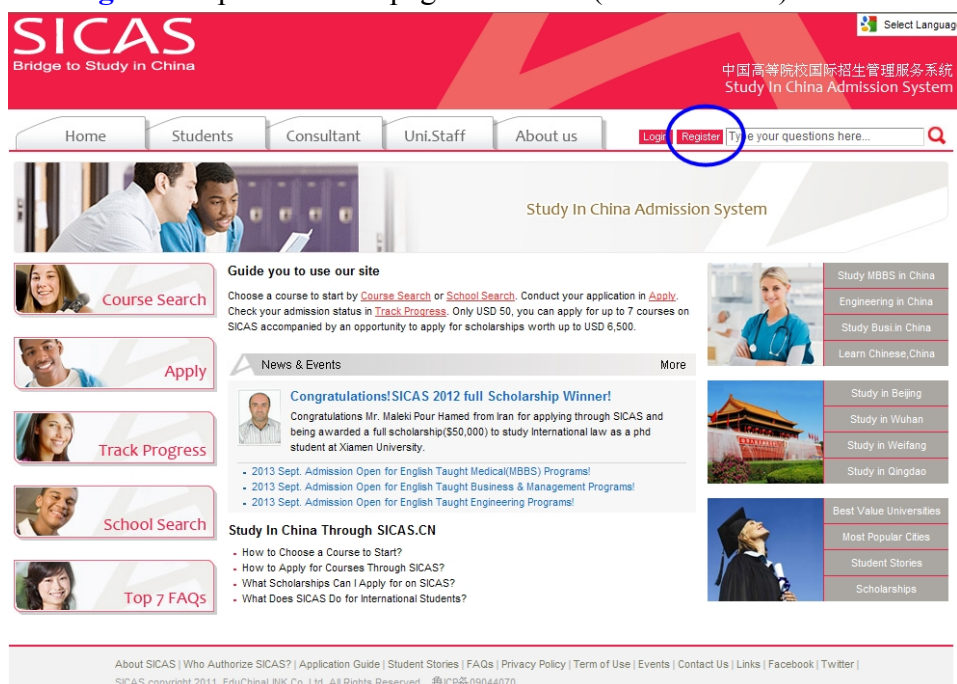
SICAS
Bridge to Study in China

Select Language

中国高等院校国际招生管理服务系统
Study In China Admission System

Home | Students | Consultant | Uni.Staff | About us

Login | Register | Type your questions here...

Study In China Admission System

Course Search

Apply

Track Progress

School Search

Top 7 FAQs

Guide you to use our site

Choose a course to start by Course Search or School Search. Conduct your application in Apply. Check your admission status in Track Progress. Only USD 50, you can apply for up to 7 courses on SICAS accompanied by an opportunity to apply for scholarships worth up to USD 6,500.

News & Events | More

Congratulations!SICAS 2012 full Scholarship Winner!

Congratulations Mr. Maleki Pour Hamed from Iran for applying through SICAS and being awarded a full scholarship($50,000) to study International law as a phd student at Xiamen University.

- 2013 Sept. Admission Open for English Taught Medical(MBBS) Programs!
- 2013 Sept. Admission Open for English Taught Business & Management Programs!
- 2013 Sept. Admission Open for English Taught Engineering Programs!

Study In China Through SICAS.CN

- How to Choose a Course to Start?
- How to Apply for Courses Through SICAS?
- What Scholarships Can I Apply for on SICAS?
- What Does SICAS Do for International Students?

Study MBBS in China
Engineering in China
Study Busi.in China
Learn Chinese,China

Study in Beijing
Study in Wuhan
Study in Weifang
Study in Qingdao

Best Value Universities
Most Popular Cities
Student Stories
Scholarships

About SICAS | Who Authorize SICAS? | Application Guide | Student Stories | FAQs | Privacy Policy | Term of Use | Events | Contact Us | Links | Facebook | Twitter |
SICAS copyright 2011. EduChinaLINK Co.,Ltd. All Rights Reserved. 鲁ICP备09044070